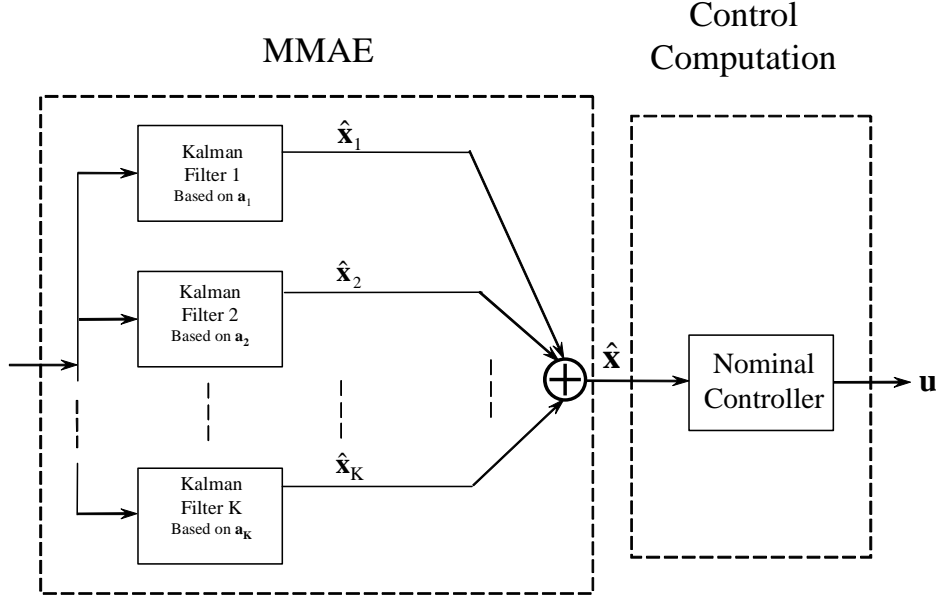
MMAE

Control Computation

Kalman Filter 1 Based on $\mathbf{a}_1$

$\hat{\mathbf{x}}_1$

Kalman Filter 2 Based on $\mathbf{a}_2$

$\hat{\mathbf{x}}_2$

Kalman Filter K Based on $\mathbf{a}_K$

$\hat{\mathbf{x}}_K$

$\hat{\mathbf{x}}$

Nominal Controller

$\mathbf{u}$